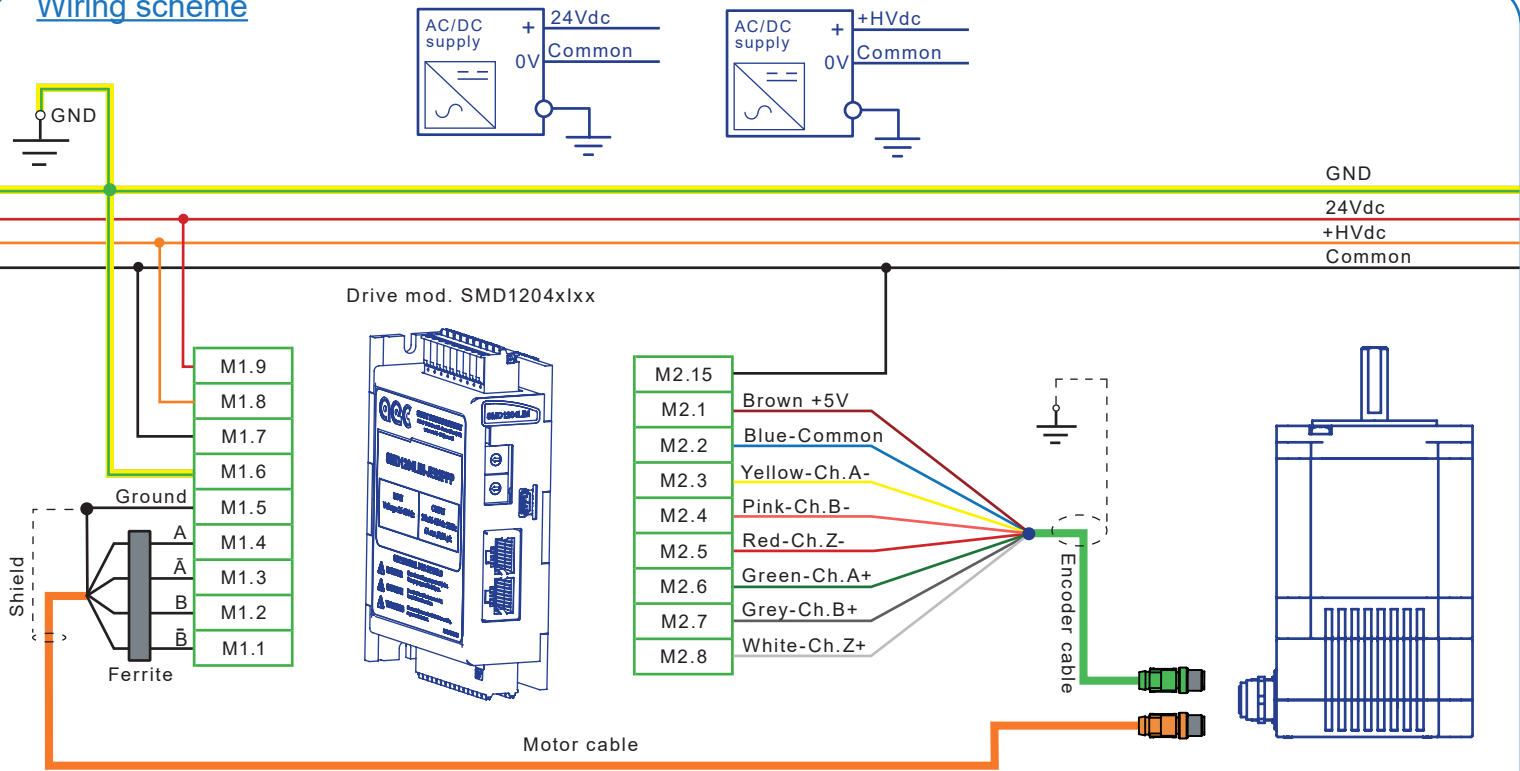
Wiring scheme

AC/DC supply
+
0V
24Vdc
Common

AC/DC supply
+
0V
+HVdc
Common

GND

GND
24Vdc
+HVdc
Common

Drive mod. SMD1204xIxx

M1.9
M1.8
M1.7
M1.6
Ground
M1.5
A
M1.4
$\bar{A}$
M1.3
B
M1.2
$\bar{B}$
M1.1

Shield
Ferrite

M2.15
M2.1 Brown +5V
M2.2 Blue-Common
M2.3 Yellow-Ch.A-
M2.4 Pink-Ch.B-
M2.5 Red-Ch.Z-
M2.6 Green-Ch.A+
M2.7 Grey-Ch.B+
M2.8 White-Ch.Z+

Encoder cable

Motor cable